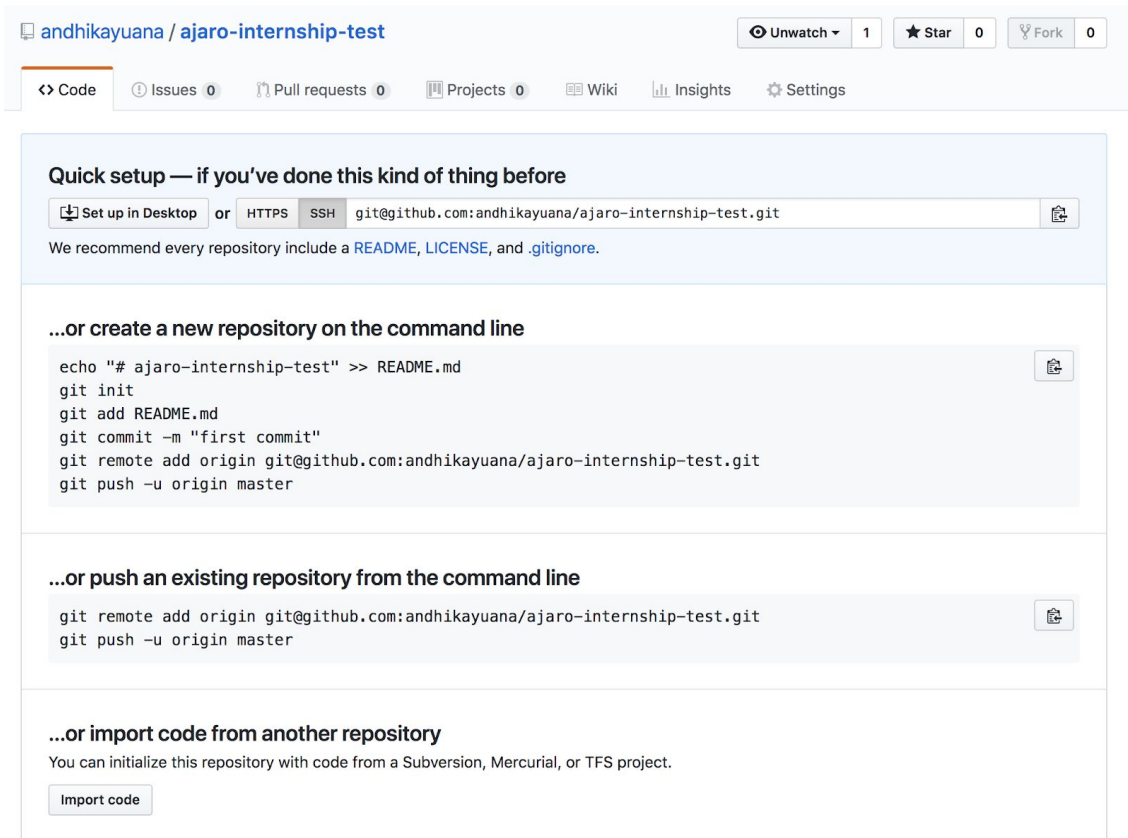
andhikayuana / ajaro-internship-test

Unwatch ▾ 1 Star 0 Fork 0

<> Code Issues 0 Pull requests 0 Projects 0 Wiki Insights Settings

Quick setup — if you've done this kind of thing before

Set up in Desktop or HTTPS SSH git@github.com:andhikayuana/ajaro-internship-test.git

We recommend every repository include a README, LICENSE, and .gitignore.

...or create a new repository on the command line

echo "# ajaro-internship-test" >> README.md
git init
git add README.md
git commit -m "first commit"
git remote add origin git@github.com:andhikayuana/ajaro-internship-test.git
git push -u origin master

...or push an existing repository from the command line

git remote add origin git@github.com:andhikayuana/ajaro-internship-test.git
git push -u origin master

...or import code from another repository

You can initialize this repository with code from a Subversion, Mercurial, or TFS project.

Import code